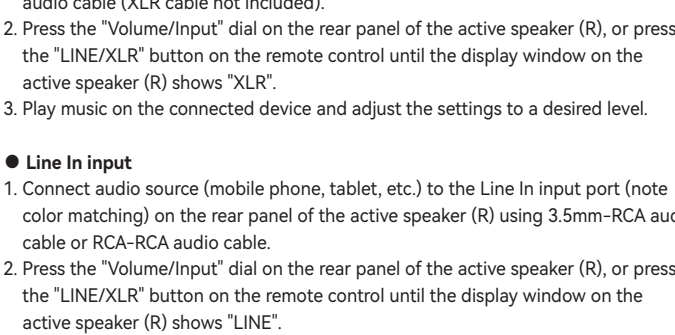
audio cable (XLR cable not included).
2. Press the "Volume/Input" dial on the rear panel of the active speaker (R), or press the "LINE/XLR" button on the remote control until the display window on the active speaker (R) shows "XLR".
3. Play music on the connected device and adjust the settings to a desired level.

● Line In input
1. Connect audio source (mobile phone, tablet, etc.) to the Line In input port (note color matching) on the rear panel of the active speaker (R) using 3.5mm-RCA aud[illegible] cable or RCA-RCA audio cable.
2. Press the "Volume/Input" dial on the rear panel of the active speaker (R), or press the "LINE/XLR" button on the remote control until the display window on the active speaker (R) shows "LINE".